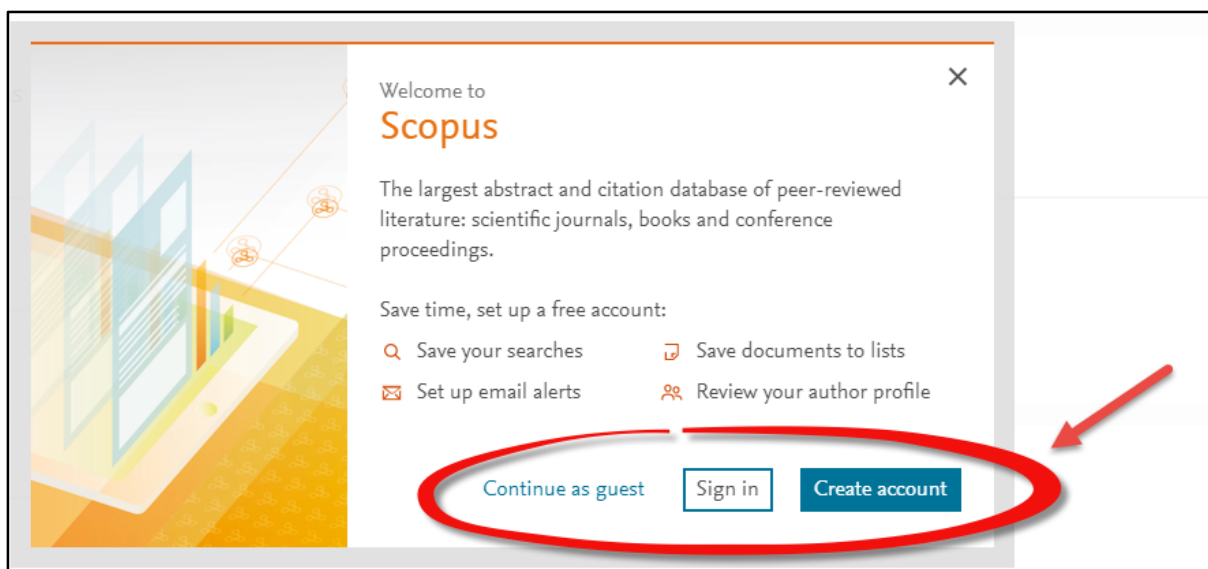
Welcome to
Scopus

×

The largest abstract and citation database of peer-reviewed literature: scientific journals, books and conference proceedings.

Save time, set up a free account:

Save your searches
Save documents to lists
Set up email alerts
Review your author profile

Continue as guest
Sign in
Create account